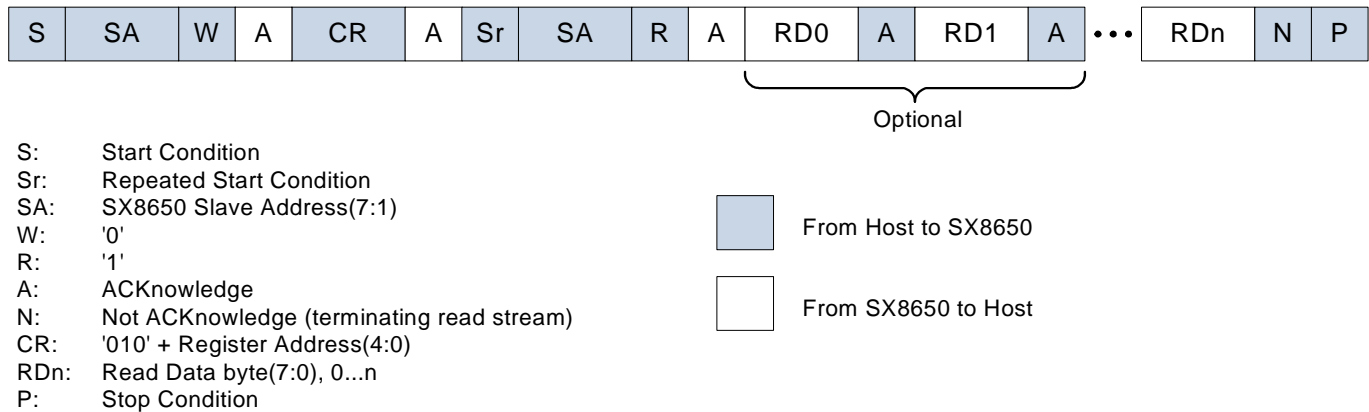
| S | SA | W | A | CR | A | Sr | SA | R | A | RD0 | A | RD1 | A | • • • | RDn | N | P |
|---|---|---|---|---|---|---|---|---|---|---|---|---|---|---|---|---|---|

Optional

S: Start Condition
Sr: Repeated Start Condition
SA: SX8650 Slave Address(7:1)
W: '0'
R: '1'
A: ACKnowledge
N: Not ACKnowledge (terminating read stream)
CR: '010' + Register Address(4:0)
RDn: Read Data byte(7:0), 0...n
P: Stop Condition

From Host to SX8650

From SX8650 to Host